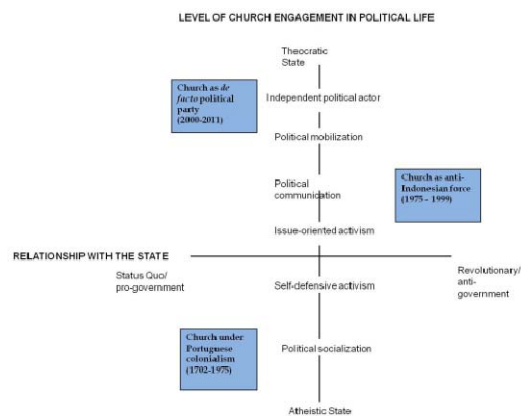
LEVEL OF CHURCH ENGAGEMENT IN POLITICAL LIFE

Theocratic State

Church as *de facto* political party (2000-2011)

Independent political actor

Political mobilization

Political communication

Church as anti-Indonesian force (1975 - 1999)

Issue-oriented activism

RELATIONSHIP WITH THE STATE

Status Quo/ pro-government

Self-defensive activism

Revolutionary/ anti-government

Church under Portuguese colonialism (1702-1975)

Political socialization

Atheistic State